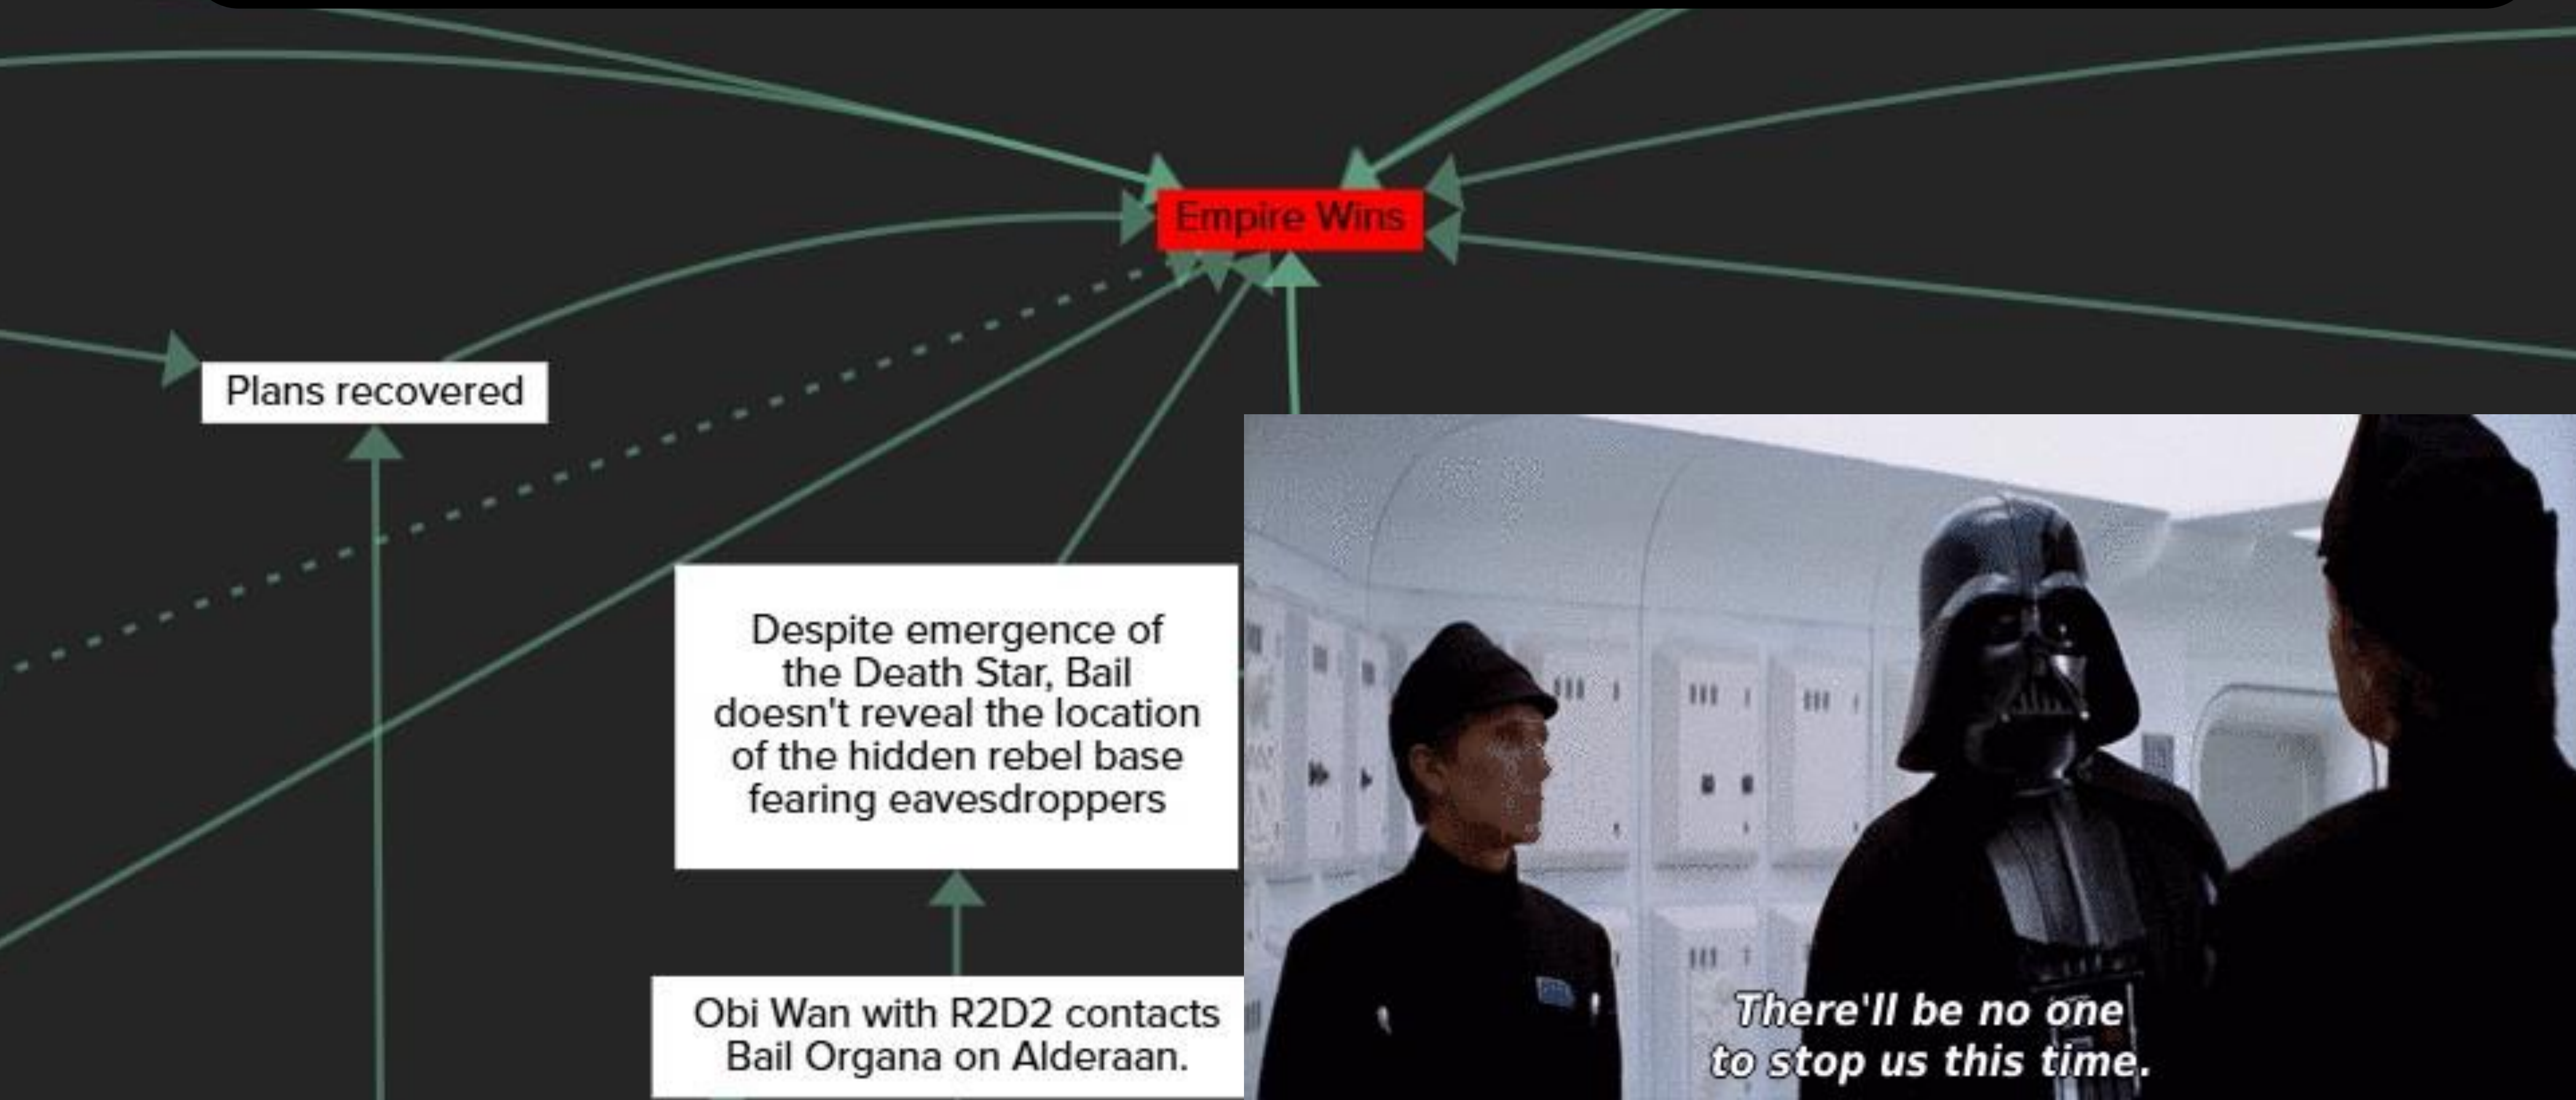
Empire Wins

Plans recovered

Despite emergence of the Death Star, Bail doesn't reveal the location of the hidden rebel base fearing eavesdroppers

Obi Wan with R2D2 contacts Bail Organa on Alderaan.

There'll be no one to stop us this time.